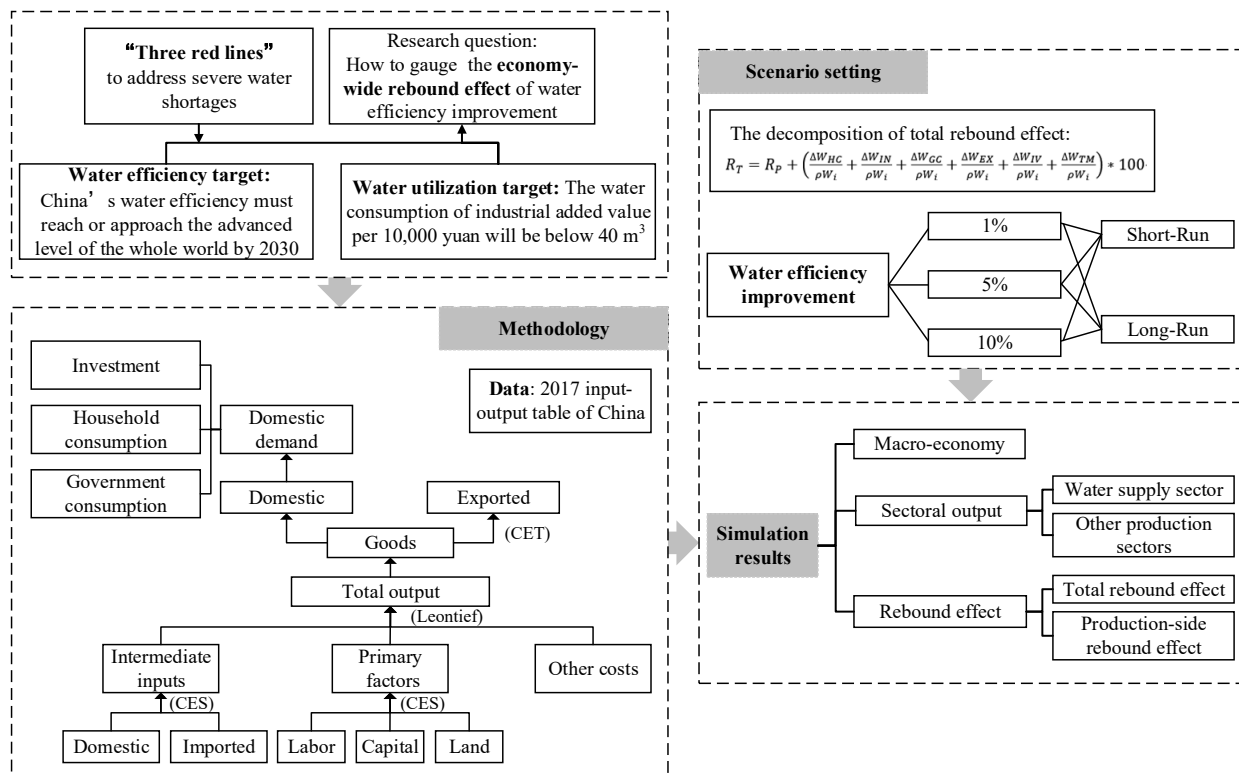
"Three red lines" to address severe water shortages

Research question: How to gauge the economy-wide rebound effect of water efficiency improvement

Water efficiency target: China' s water efficiency must reach or approach the advanced level of the whole world by 2030

Water utilization target: The water consumption of industrial added value per 10,000 yuan will be below 40 m$^3$

Scenario setting

The decomposition of total rebound effect:
$R_T = R_P + \left(\frac{\Delta W_{HC}}{\rho W_i} + \frac{\Delta W_{IN}}{\rho W_i} + \frac{\Delta W_{GC}}{\rho W_i} + \frac{\Delta W_{EX}}{\rho W_i} + \frac{\Delta W_{IV}}{\rho W_i} + \frac{\Delta W_{TM}}{\rho W_i}\right) * 100$

Water efficiency improvement

1%

5%

10%

Short-Run

Long-Run

Methodology

Data: 2017 input-output table of China

Investment

Household consumption

Government consumption

Domestic demand

Domestic

Exported

(CET)

Goods

Total output

(Leontief)

Intermediate inputs

(CES)

Primary factors

(CES)

Other costs

Domestic

Imported

Labor

Capital

Land

Simulation results

Macro-economy

Sectoral output

Water supply sector

Other production sectors

Rebound effect

Total rebound effect

Production-side rebound effect